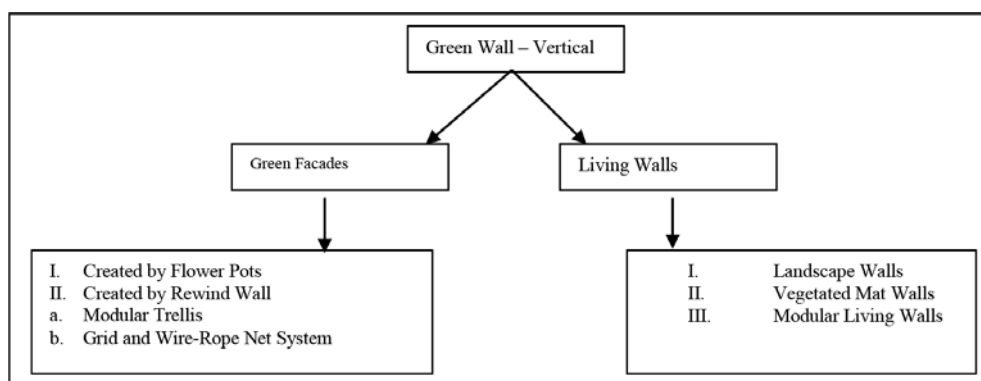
Green Wall – Vertical

Green Facades

Living Walls

I. Created by Flower Pots
II. Created by Rewind Wall
a. Modular Trellis
b. Grid and Wire-Rope Net System

I. Landscape Walls
II. Vegetated Mat Walls
III. Modular Living Walls